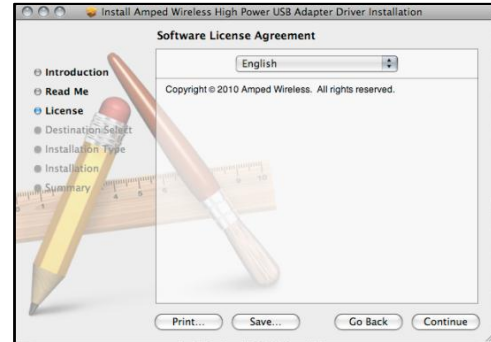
Install Amped Wireless High Power USB Adapter Driver Installation

Software License Agreement

Introduction
Read Me
License
Destination Select
Installation Type
Installation
Summary

English

Copyright © 2010 Amped Wireless. All rights reserved.

Print...
Save...
Go Back
Continue